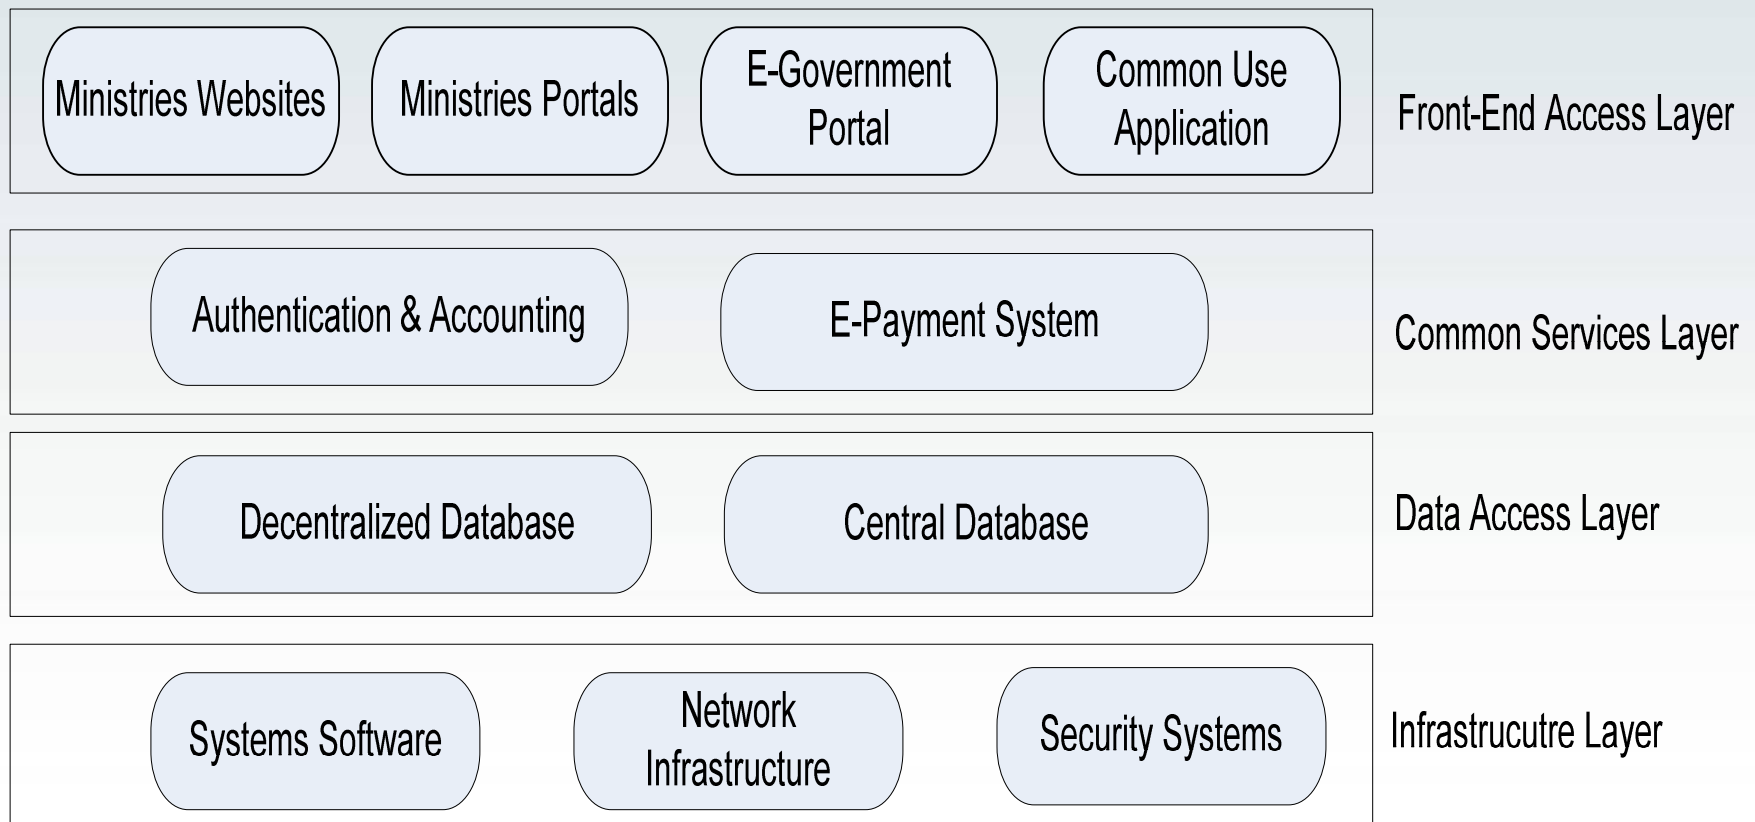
Ministries Websites

Ministries Portals

E-Government Portal

Common Use Application

Front-End Access Layer

Authentication & Accounting

E-Payment System

Common Services Layer

Decentralized Database

Central Database

Data Access Layer

Systems Software

Network Infrastructure

Security Systems

Infrastrucutre Layer